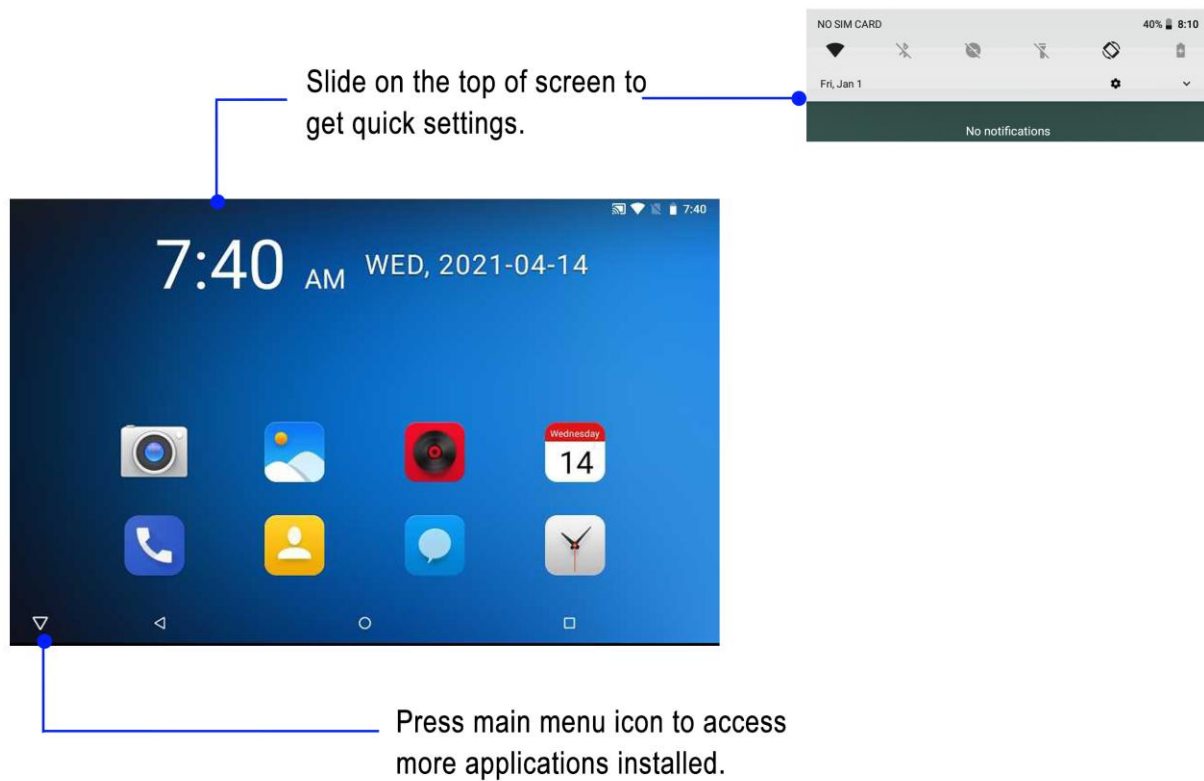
NO SIM CARD

40% 8:10

Fri, Jan 1

No notifications

Slide on the top of screen to get quick settings.

7:40

7:40 AM WED, 2021-04-14

Wednesday
14

Press main menu icon to access more applications installed.